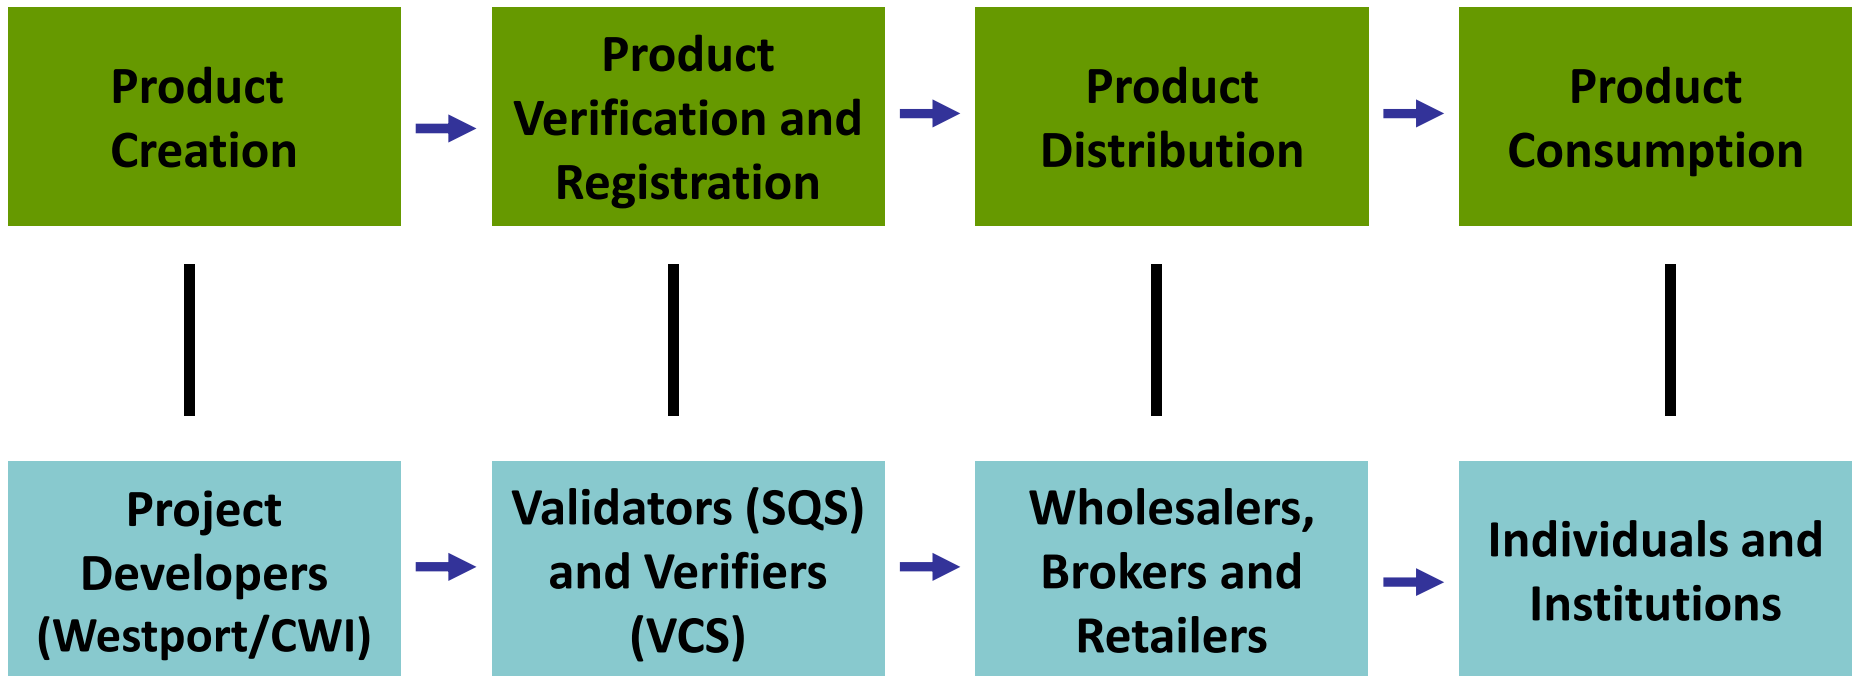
Product Creation

Product Verification and Registration

Product Distribution

Product Consumption

Project Developers (Westport/CWI)

Validators (SQS) and Verifiers (VCS)

Wholesalers, Brokers and Retailers

Individuals and Institutions